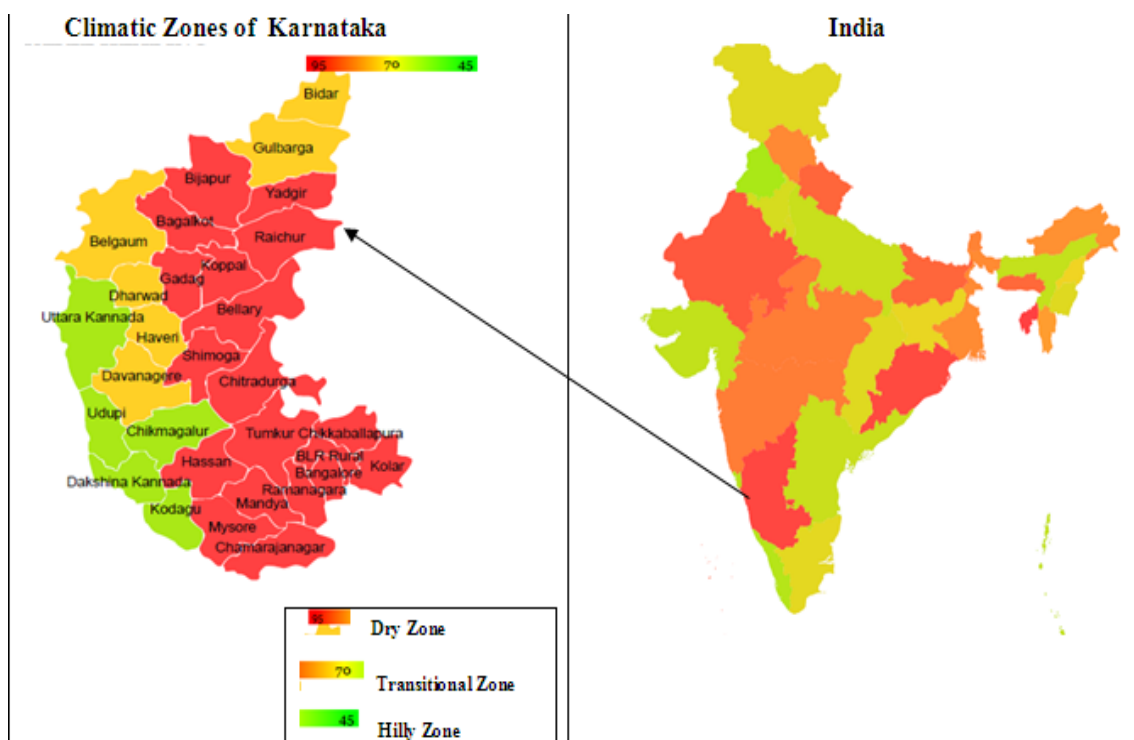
Climatic Zones of Karnataka

India

95 70 45

Bidar
Gulbarga
Bijapur
Yadgir
Bagalkot
Raichur
Belgaum
Koppal
Gadag
Dharwad
Uttara Kannada
Bellary
Haveri
Shimoga
Davanagere
Chitradurga
Udupi
Chikmagalur
Tumkur
Chikkaballapura
Hassan
BLR Rural
Bangalore
Kolar
Dakshina Kannada
Ramanagara
Mandya
Kodagu
Mysore
Chamarajanagar

95
Dry Zone
70
Transitional Zone
45
Hilly Zone